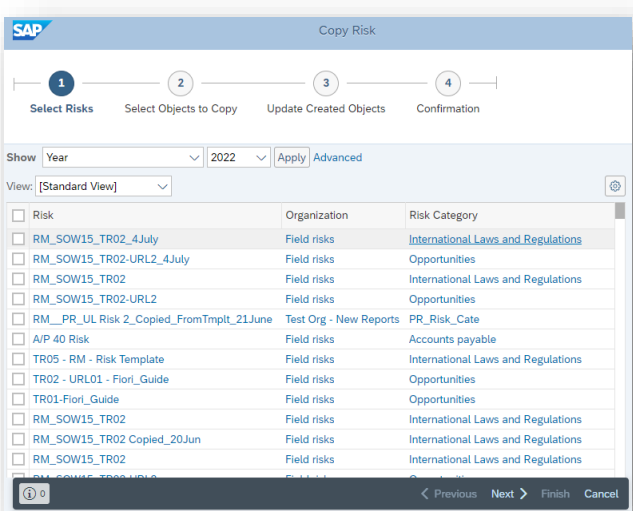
SAP

Copy Risk

1 Select Risks
2 Select Objects to Copy
3 Update Created Objects
4 Confirmation

Show Year 2022 Apply Advanced

View: [Standard View]

| Risk | Organization | Risk Category |
|---|---|---|
| RM_SOW15_TR02_4July | Field risks | International Laws and Regulations |
| RM_SOW15_TR02-URL2_4July | Field risks | Opportunities |
| RM_SOW15_TR02 | Field risks | International Laws and Regulations |
| RM_SOW15_TR02-URL2 | Field risks | Opportunities |
| RM__PR_UL Risk 2_Copied_FromTmplt_21June | Test Org - New Reports | PR_Risk_Cate |
| A/P 40 Risk | Field risks | Accounts payable |
| TR05 - RM - Risk Template | Field risks | International Laws and Regulations |
| TR02 - URL01 - Fiori_Guide | Field risks | Opportunities |
| TR01-Fiori_Guide | Field risks | Opportunities |
| RM_SOW15_TR02 | Field risks | International Laws and Regulations |
| RM_SOW15_TR02 Copied_20Jun | Field risks | International Laws and Regulations |
| RM_SOW15_TR02 | Field risks | International Laws and Regulations |
| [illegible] | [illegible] | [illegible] |

0

Previous Next Finish Cancel